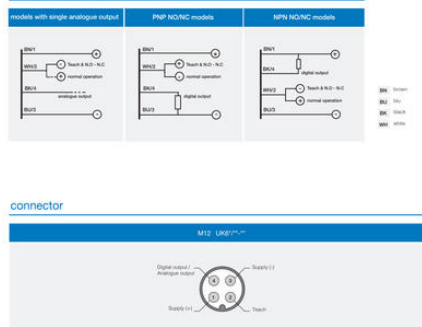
models with single analogue output

BN/1
WH/2
Teach & N.O - N.C
normal operation
BK/4
analogue output
BU/3

PNP NO/NC models

BN/1
WH/2
Teach & N.O - N.C
normal operation
BK/4
digital output
BU/3

NPN NO/NC models

BN/1
BK/4
digital output
WH/2
Teach & N.O - N.C
normal operation
BU/3

BN brown
BU blu
BK black
WH white

connector

M12 UK61*-**

Digital output / Analogue output
Supply (-)
Supply (+)
Teach
4
3
2
1